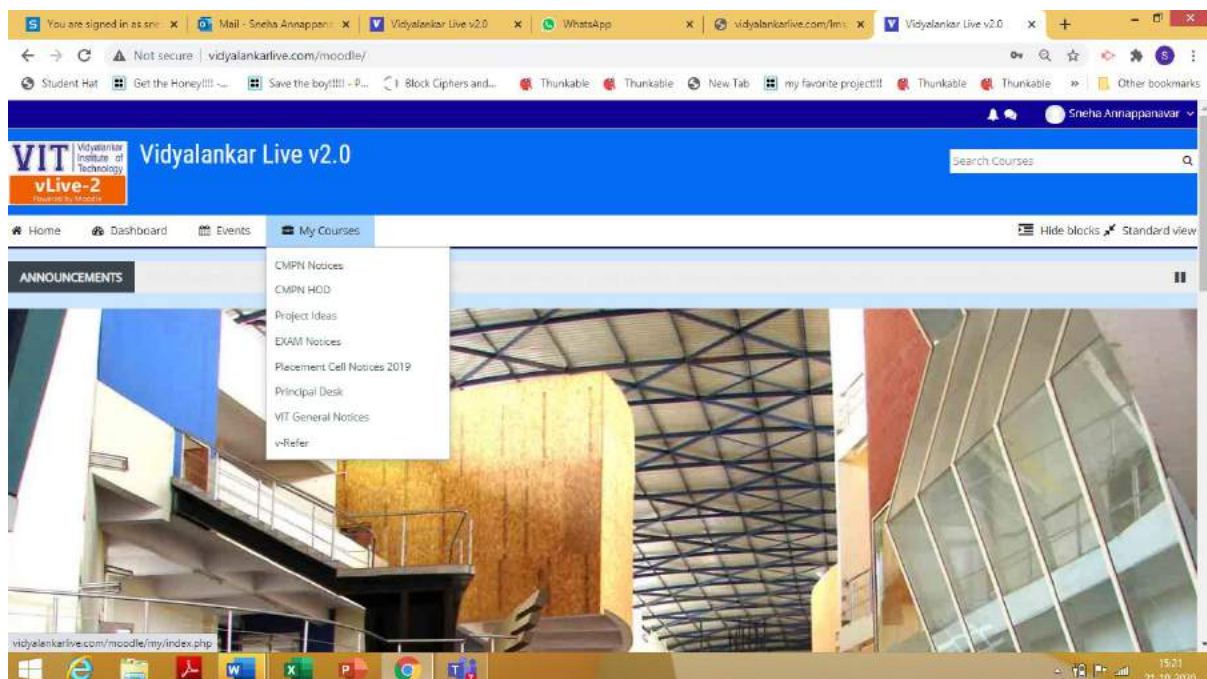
S You are signed in as sne ×
Mail - Sneha Annappan ×
Vidyalankar Live v2.0 ×
WhatsApp ×
vidyalankarlive.com/lms ×
Vidyalankar Live v2.0 ×
+

Not secure | vidyalankarlive.com/moodle/

Student Hat
Get the Honey!!!! -...
Save the boy!!!! - P...
Block Ciphers and...
Thunkable
Thunkable
New Tab
my favorite project!!
Thunkable
Thunkable
»
Other bookmarks

Sneha Annappanavar

VIT Vidyalankar Institute of Technology
vLive-2
Powered by Moodle

Vidyalankar Live v2.0

Search Courses

Home
Dashboard
Events
My Courses

Hide blocks
Standard view

ANNOUNCEMENTS

CMPN Notices
CMPN HOD
Project Ideas
EXAM Notices
Placement Cell Notices 2019
Principal Desk
VIT General Notices
v-Refer

vidyalankarlive.com/moodle/my/index.php

15:21
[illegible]